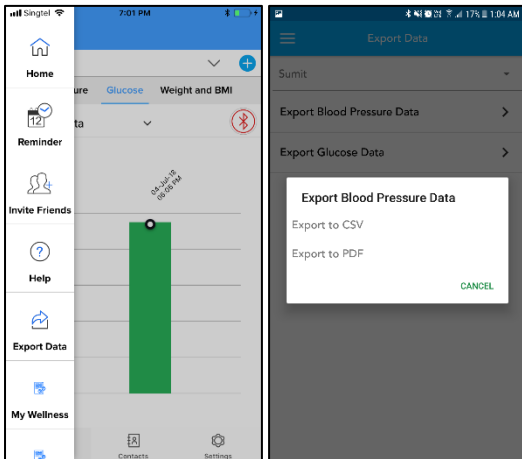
Singtel 7:01 PM

Home

Reminder

Invite Friends

Help

Export Data

My Wellness

ure Glucose Weight and BMI

ta

04-Jul-18 06:05 PM

Contacts Settings

17% 1:04 AM

Export Data

Sumit

Export Blood Pressure Data

Export Glucose Data

Export Blood Pressure Data

Export to CSV

Export to PDF

CANCEL